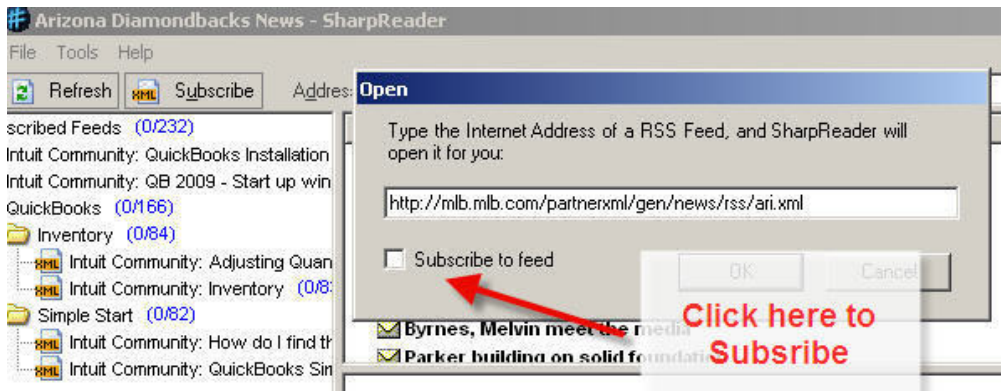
Arizona Diamondbacks News - SharpReader

File Tools Help

Refresh Subscribe Addres

scribed Feeds (0/232)
Intuit Community: QuickBooks Installation
Intuit Community: QB 2009 - Start up win
QuickBooks (0/166)
Inventory (0/84)
Intuit Community: Adjusting Quan
Intuit Community: Inventory (0/8
Simple Start (0/82)
Intuit Community: How do I find th
Intuit Community: QuickBooks Sin

Open

Type the Internet Address of a RSS Feed, and SharpReader will open it for you:

http://mlb.mlb.com/partnerxml/gen/news/rss/ari.xml

Subscribe to feed

OK

Cancel

Byrnes, Melvin meet the media
Parker building on solid foundation

Click here to Subsribe